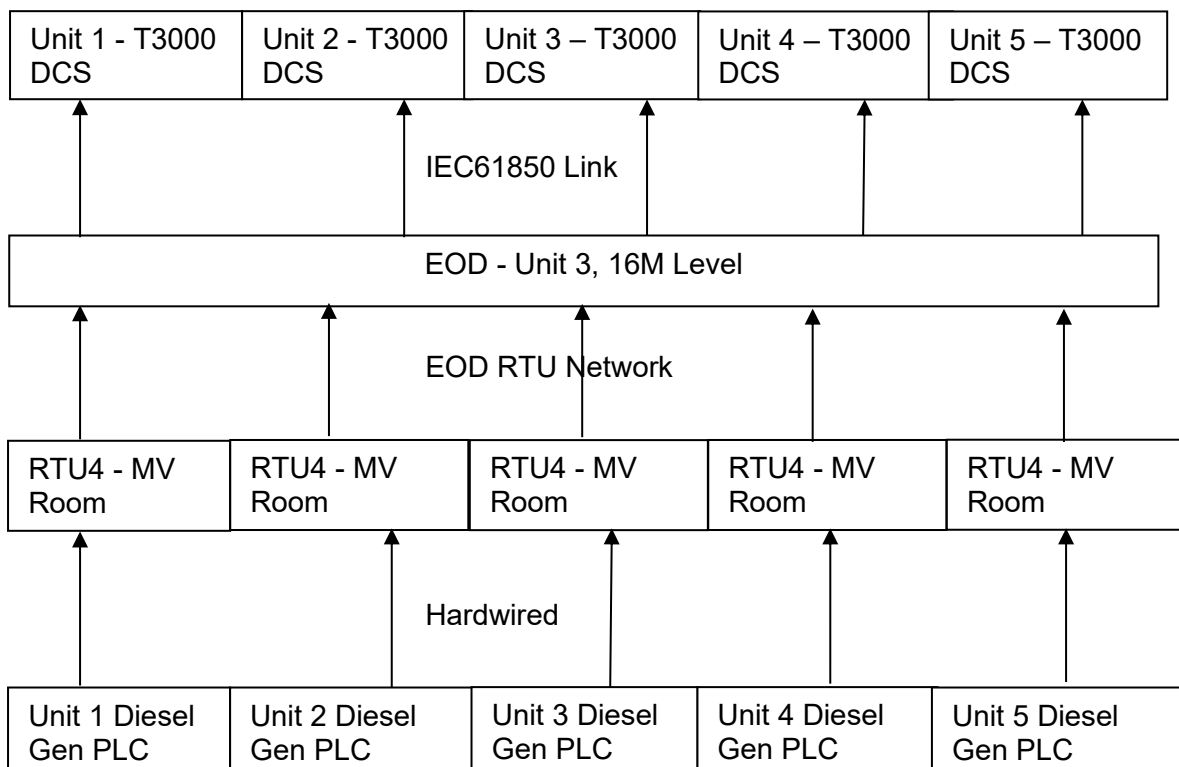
Unit 1 - T3000 DCS

Unit 2 - T3000 DCS

Unit 3 – T3000 DCS

Unit 4 – T3000 DCS

Unit 5 – T3000 DCS

IEC61850 Link

EOD - Unit 3, 16M Level

EOD RTU Network

RTU4 - MV Room

RTU4 - MV Room

RTU4 - MV Room

RTU4 - MV Room

RTU4 - MV Room

Hardwired

Unit 1 Diesel Gen PLC

Unit 2 Diesel Gen PLC

Unit 3 Diesel Gen PLC

Unit 4 Diesel Gen PLC

Unit 5 Diesel Gen PLC